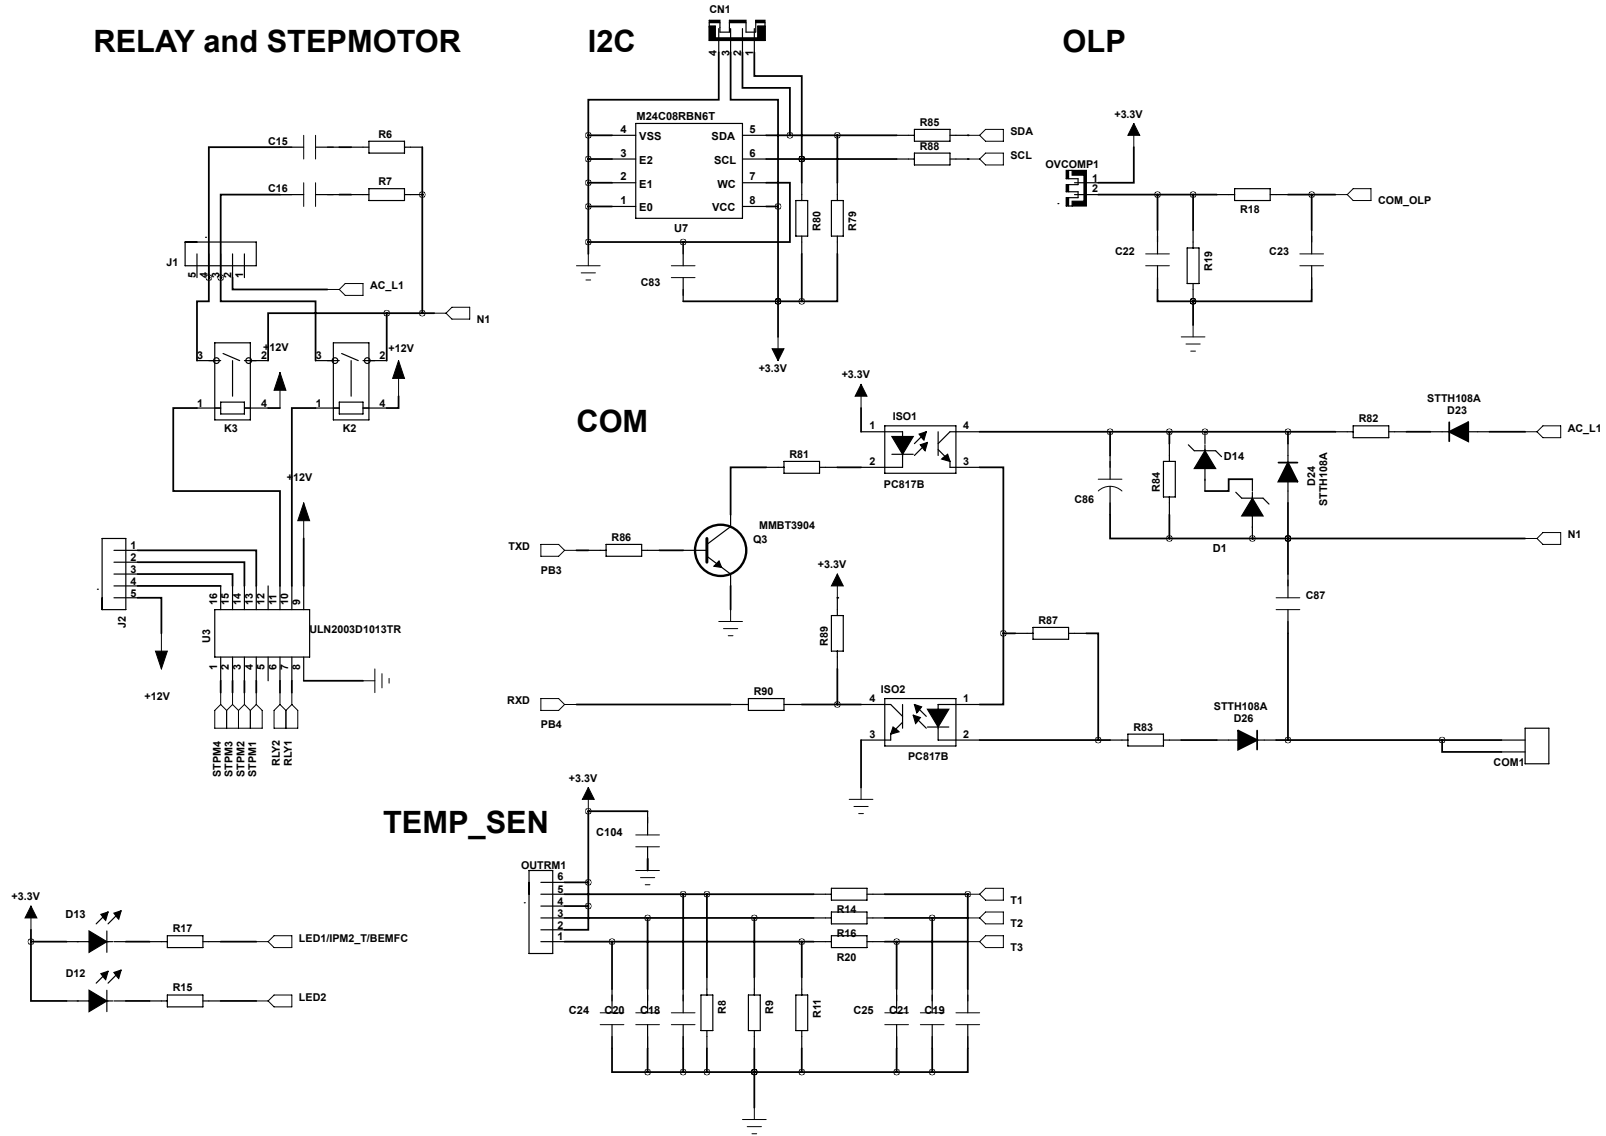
RELAY and STEPMOTOR

C15
R6
C16
R7
J1
5 4 3 2 1
AC_L1
N1
3 2 +12V
3 2 +12V
1 4
1 4
K3
K2
+12V
J2
1
2
3
4
5
16 15 14 13 12 11 10 9
U3
ULN2003D1013TR
1 2 3 4 5 6 7 8
+12V
STPM4
STPM3
STPM2
STPM1
RLY2
RLY1

I2C

CN1
4 3 2 1
M24C08RBN6T
4 VSS
3 E2
2 E1
1 E0
SDA 5
SCL 6
WC 7
VCC 8
U7
C83
R80
R79
R85
R88
SDA
SCL
+3.3V

OLP

+3.3V
OVCOMP1
1
2
R18
COM_OLP
C22
R19
C23

COM

+3.3V
1 ISO1 4
R81
2 3
PC817B
R82
STTH108A
D23
AC_L1
C86
R84
D14
D24
STTH108A
D1
N1
MMBT3904
Q3
TXD
PB3
R86
+3.3V
R89
C87
R87
RXD
PB4
R90
ISO2
4 1
3 2
PC817B
R83
STTH108A
D26
COM1

TEMP_SEN

+3.3V
C104
OUTRM1
6
5
4
3
2
1
R14
R16
R20
T1
T2
T3
C24
C20
C18
R8
R9
R11
C25
C21
C19

+3.3V
D13
R17
LED1/IPM2_T/BEMFC
D12
R15
LED2